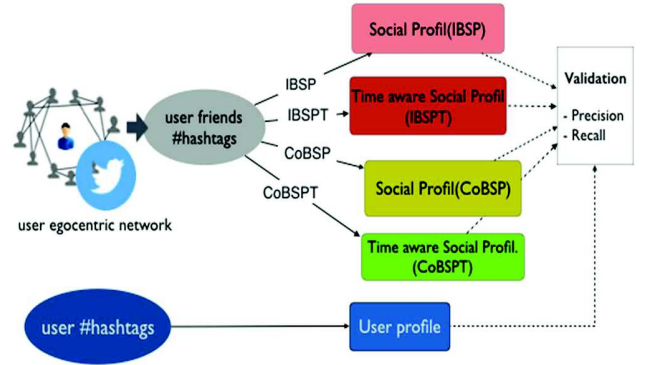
user egocentric network

user friends #hashtags

IBSP

IBSPT

CoBSP

CoBSPT

Social Profil(IBSP)

Time aware Social Profil (IBSPT)

Social Profil(CoBSP)

Time aware Social Profil. (CoBSPT)

Validation

- Precision
- Recall

user #hashtags

User profile